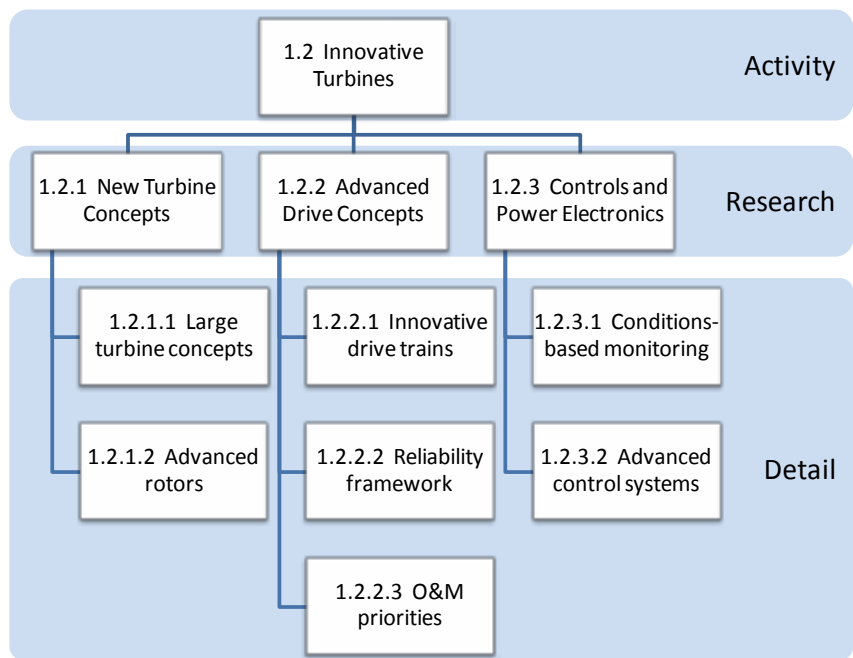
1.2 Innovative Turbines

Activity

1.2.1 New Turbine Concepts

1.2.2 Advanced Drive Concepts

1.2.3 Controls and Power Electronics

Research

1.2.1.1 Large turbine concepts

1.2.1.2 Advanced rotors

1.2.2.1 Innovative drive trains

1.2.2.2 Reliability framework

1.2.2.3 O&M priorities

1.2.3.1 Conditions-based monitoring

1.2.3.2 Advanced control systems

Detail